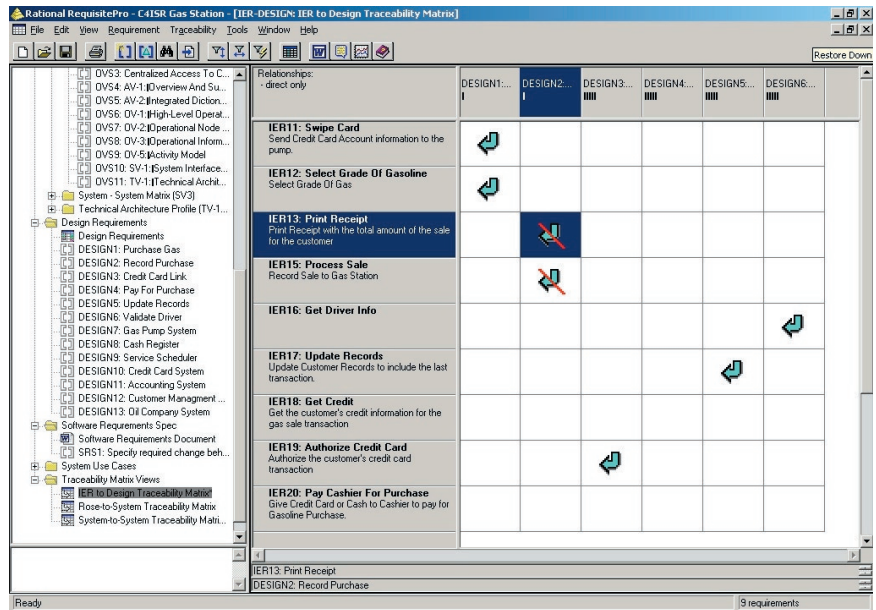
Rational RequisitePro - C4ISR Gas Station - [IER-DESIGN: IER to Design Traceability Matrix]

File Edit View Requirement Traceability Tools Window Help

Restore Down

OVS3: Centralized Access To C...
OVS4: AV-1:|Overview And Su...
OVS5: AV-2:|Integrated Diction...
OVS6: OV-1:|High-Level Operat...
OVS7: OV-2:|Operational Node ...
OVS8: OV-3:|Operational Inform...
OVS9: OV-5:|Activity Model
OVS10: SV-1:|System Interface...
OVS11: TV-1:|Technical Archit...
System - System Matrix (SV3)
Technical Architecture Profile (TV-1...
Design Requirements
Design Requirements
DESIGN1: Purchase Gas
DESIGN2: Record Purchase
DESIGN3: Credit Card Link
DESIGN4: Pay For Purchase
DESIGN5: Update Records
DESIGN6: Validate Driver
DESIGN7: Gas Pump System
DESIGN8: Cash Register
DESIGN9: Service Scheduler
DESIGN10: Credit Card System
DESIGN11: Accounting System
DESIGN12: Customer Managment ...
DESIGN13: Oil Company System
Software Requirements Spec
Software Requirements Document
SRS1: Specify required change beh...
System Use Cases
Traceability Matrix Views
IER to Design Traceability Matrix
Rose-to-System Traceability Matrix
System-to-System Traceability Matri...

Relationships:
- direct only

DESIGN1:... DESIGN2:... DESIGN3:... DESIGN4:... DESIGN5:... DESIGN6:...

IER11: Swipe Card
Send Credit Card Account information to the pump.

IER12: Select Grade Of Gasoline
Select Grade Of Gas

IER13: Print Receipt
Print Receipt with the total amount of the sale for the customer

IER15: Process Sale
Record Sale to Gas Station

IER16: Get Driver Info

IER17: Update Records
Update Customer Records to include the last transaction.

IER18: Get Credit
Get the customer's credit information for the gas sale transaction

IER19: Authorize Credit Card
Authorize the customer's credit card transaction

IER20: Pay Cashier For Purchase
Give Credit Card or Cash to Cashier to pay for Gasoline Purchase.

IER13: Print Receipt
DESIGN2: Record Purchase

Ready
9 requirements